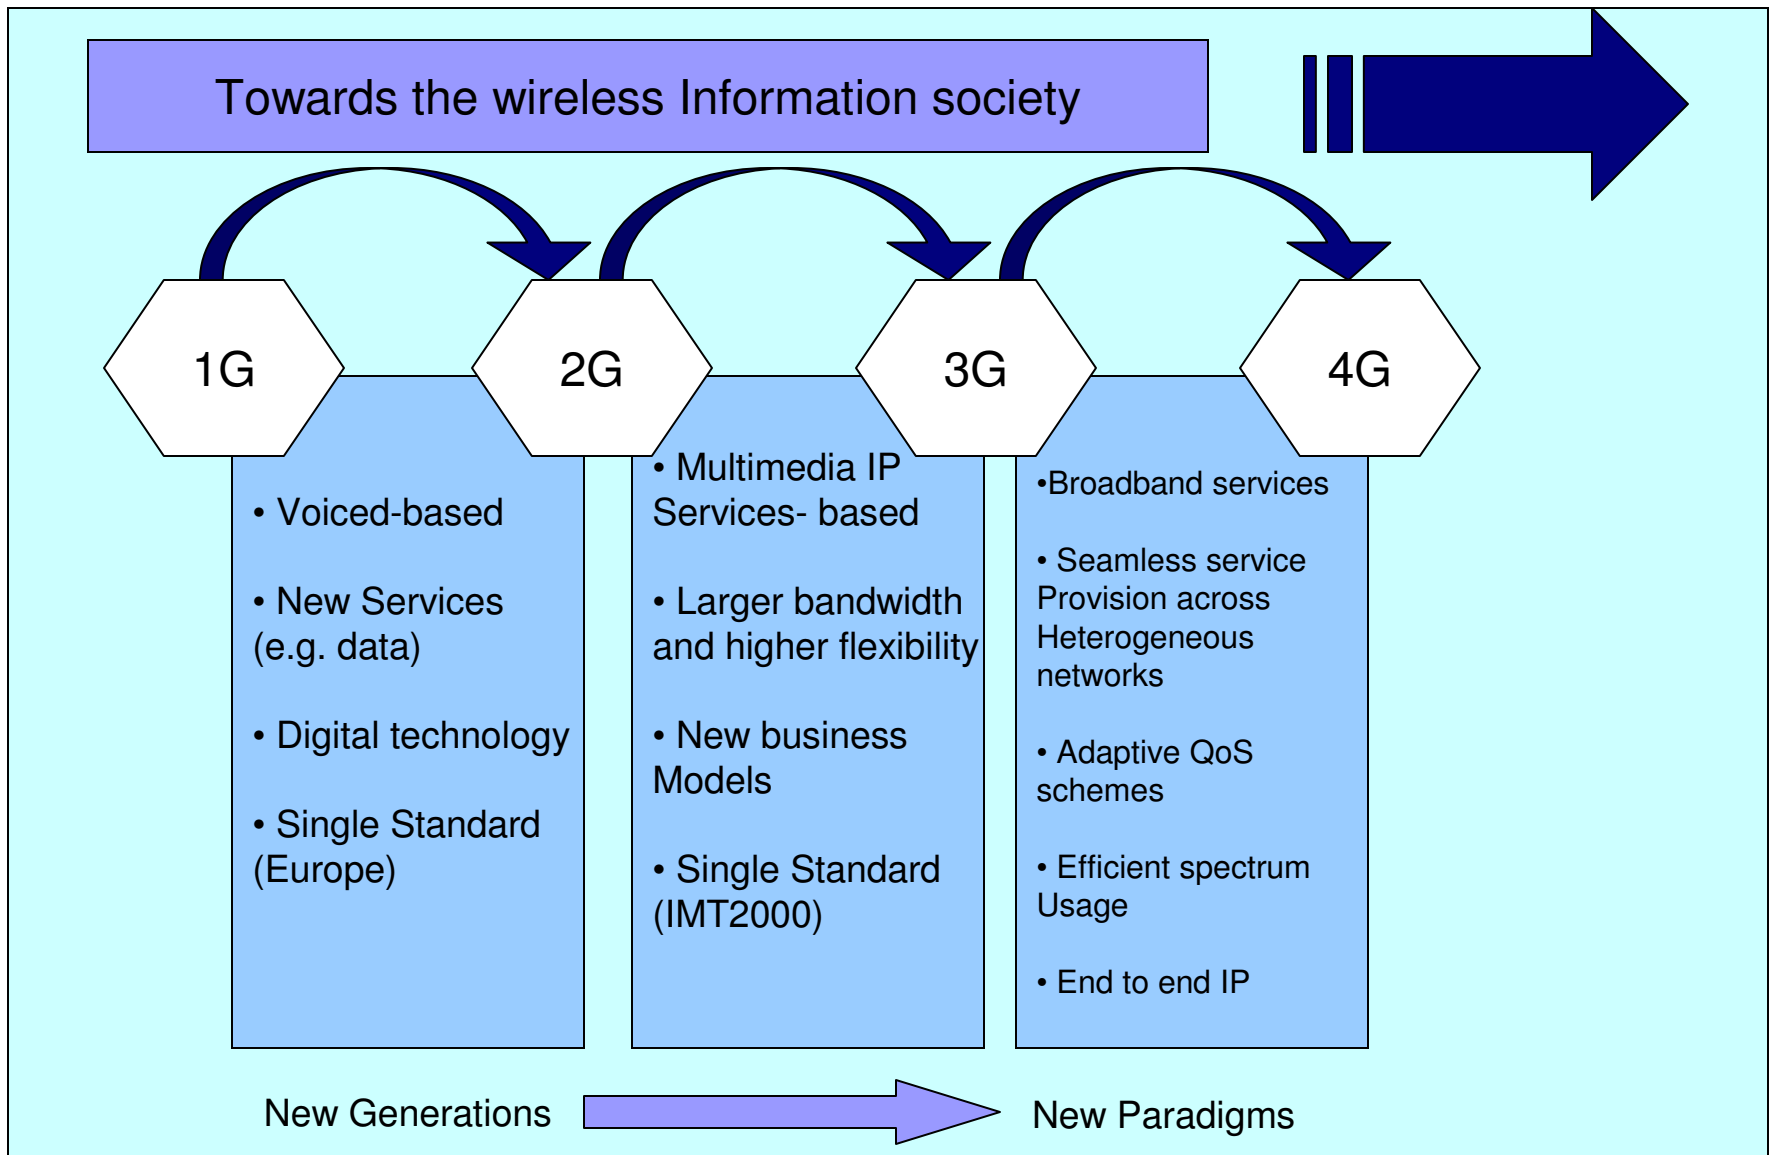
Towards the wireless Information society

1G

2G

3G

4G

• Voiced-based

• New Services (e.g. data)

• Digital technology

• Single Standard (Europe)

• Multimedia IP Services- based

• Larger bandwidth and higher flexibility

• New business Models

• Single Standard (IMT2000)

•Broadband services

• Seamless service Provision across Heterogeneous networks

• Adaptive QoS schemes

• Efficient spectrum Usage

• End to end IP

New Generations

New Paradigms